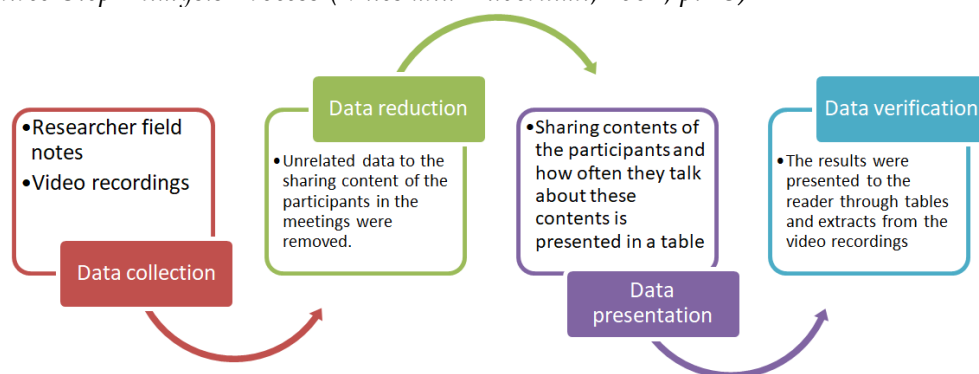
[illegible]

•Researcher field notes
•Video recordings

Data collection

Data reduction

•Unrelated data to the sharing content of the participants in the meetings were removed.

•Sharing contents of the participants and how often they talk about these contents is presented in a table

Data presentation

Data verification

•The results were presented to the reader through tables and extracts from the video recordings